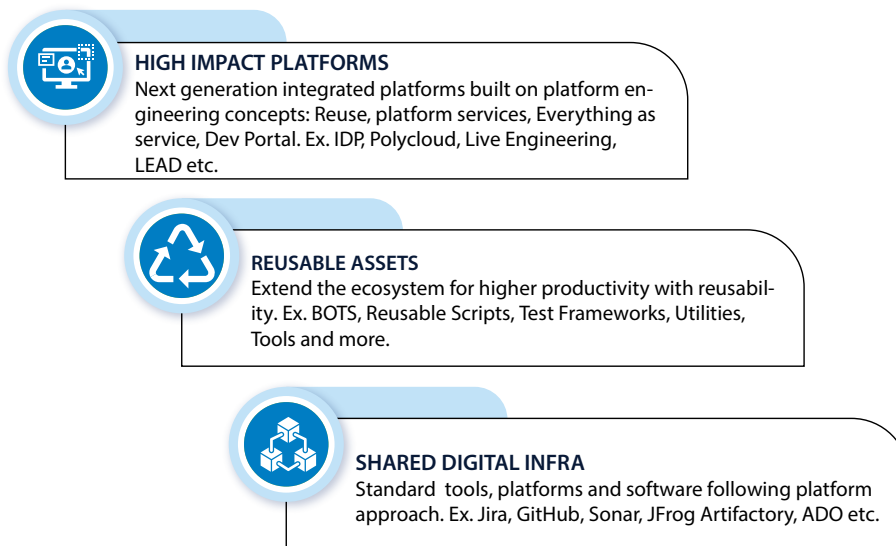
HIGH IMPACT PLATFORMS
Next generation integrated platforms built on platform engineering concepts: Reuse, platform services, Everything as service, Dev Portal. Ex. IDP, Polycloud, Live Engineering, LEAD etc.

REUSABLE ASSETS
Extend the ecosystem for higher productivity with reusability. Ex. BOTS, Reusable Scripts, Test Frameworks, Utilities, Tools and more.

SHARED DIGITAL INFRA
Standard tools, platforms and software following platform approach. Ex. Jira, GitHub, Sonar, JFrog Artifactory, ADO etc.